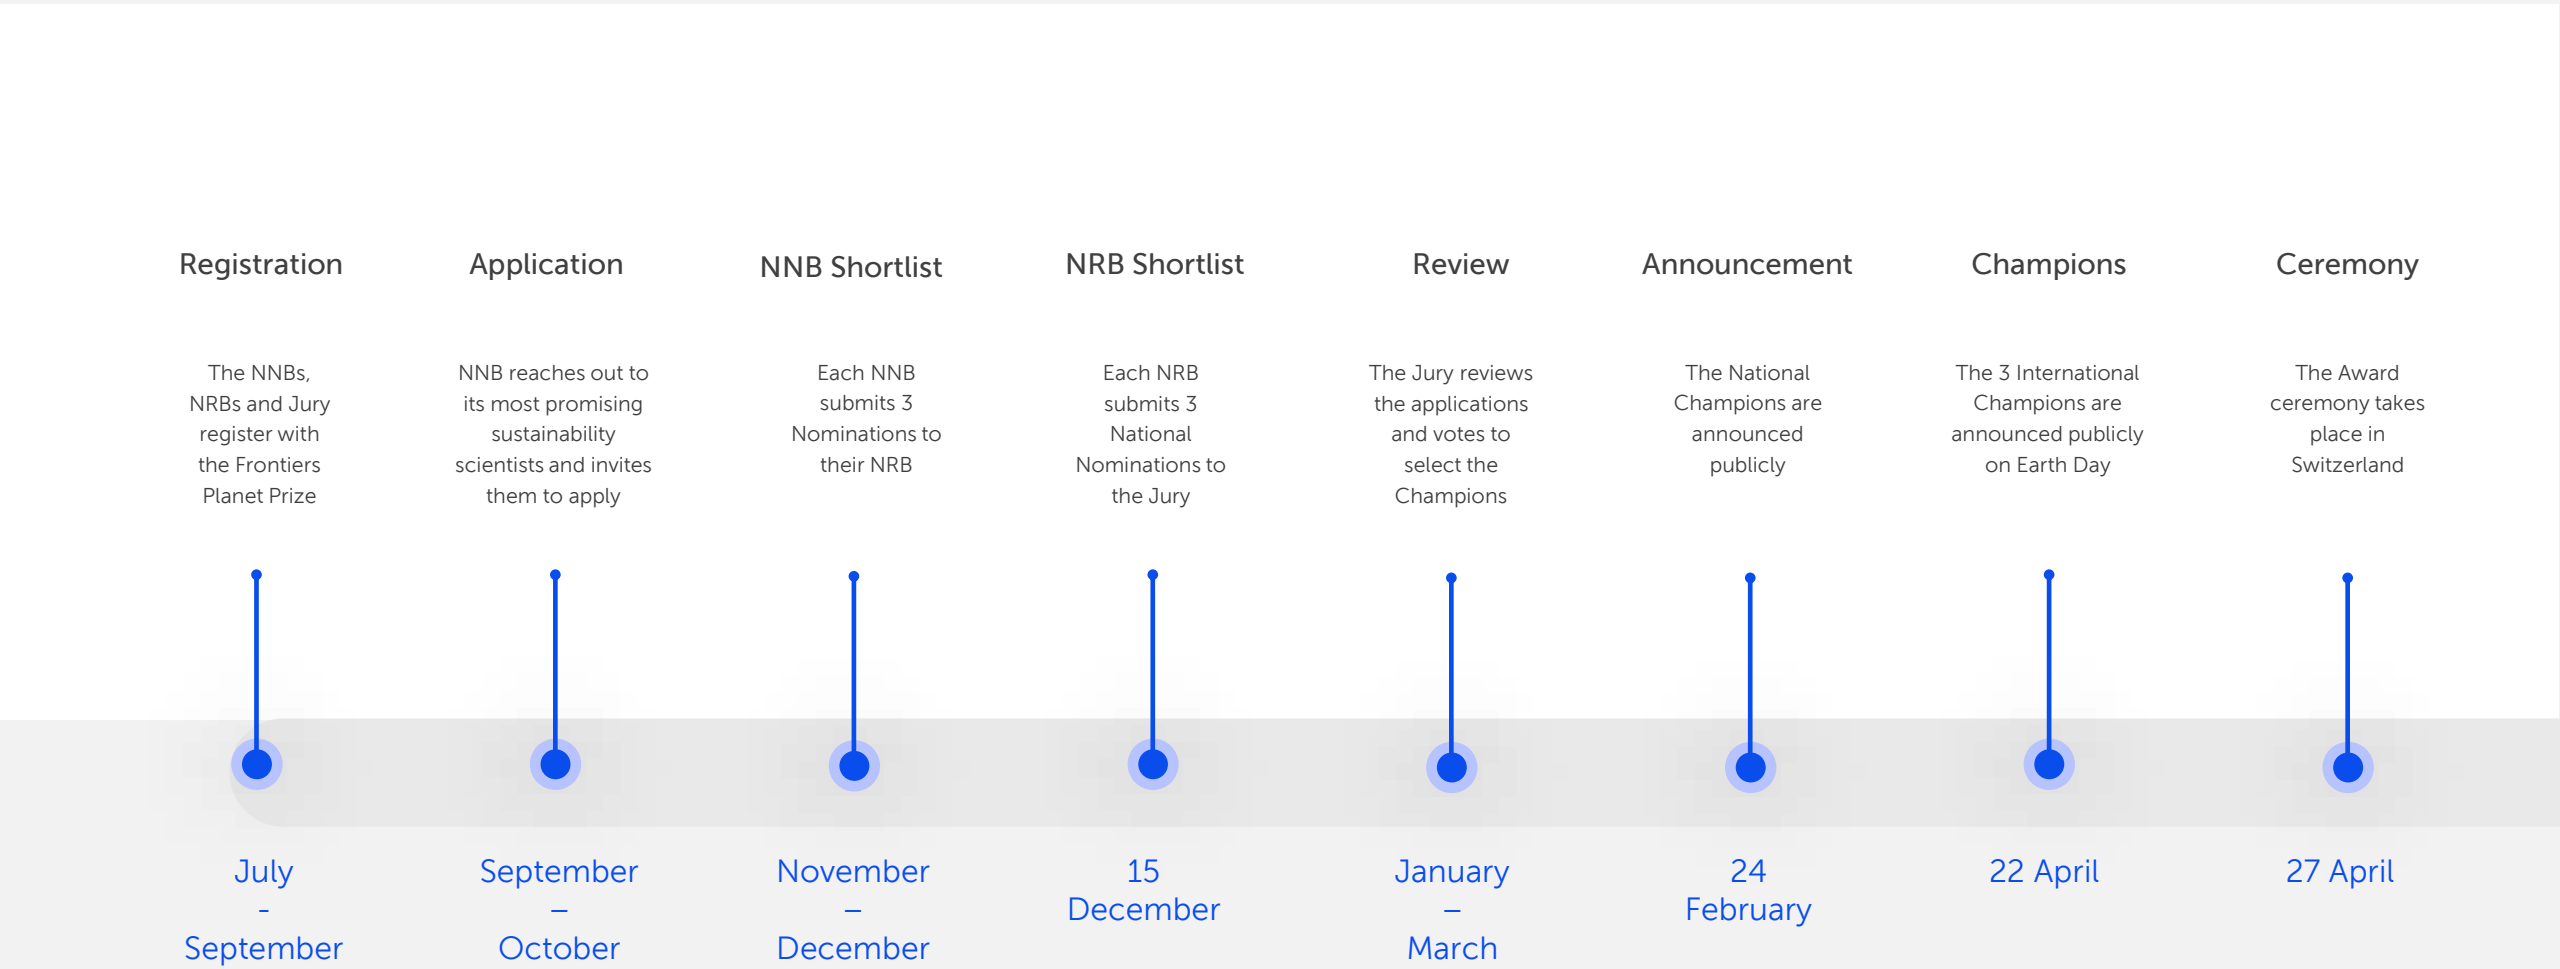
Registration

The NNBs, NRBs and Jury register with the Frontiers Planet Prize

July - September

Application

NNB reaches out to its most promising sustainability scientists and invites them to apply

September – October

NNB Shortlist

Each NNB submits 3 Nominations to their NRB

November – December

NRB Shortlist

Each NRB submits 3 National Nominations to the Jury

15 December

Review

The Jury reviews the applications and votes to select the Champions

January – March

Announcement

The National Champions are announced publicly

24 February

Champions

The 3 International Champions are announced publicly on Earth Day

22 April

Ceremony

The Award ceremony takes place in Switzerland

27 April